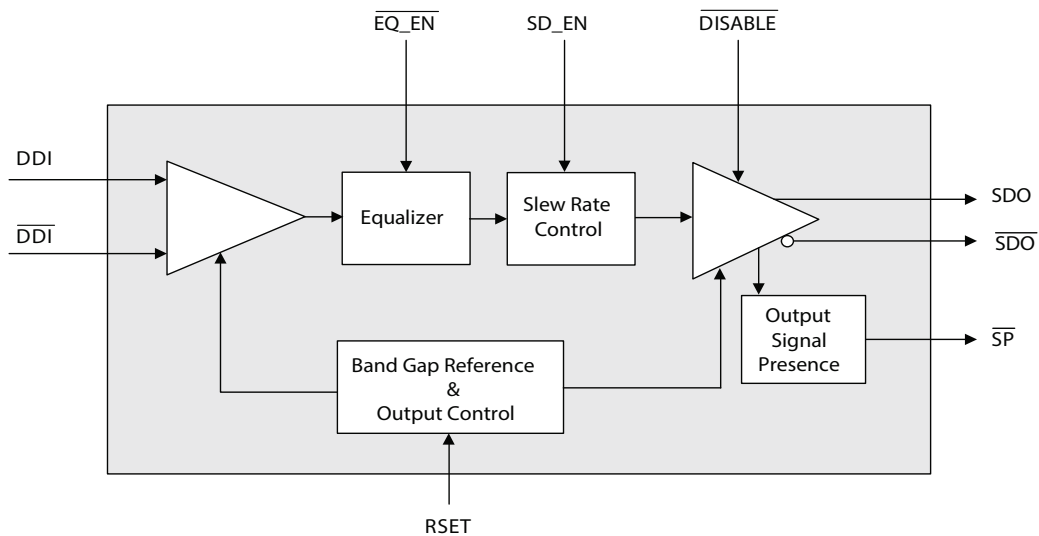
$\overline{EQ\_EN}$

SD_EN

$\overline{DISABLE}$

DDI

$\overline{DDI}$

Equalizer

Slew Rate Control

SDO

$\overline{SDO}$

Output Signal Presence

$\overline{SP}$

Band Gap Reference & Output Control

RSET